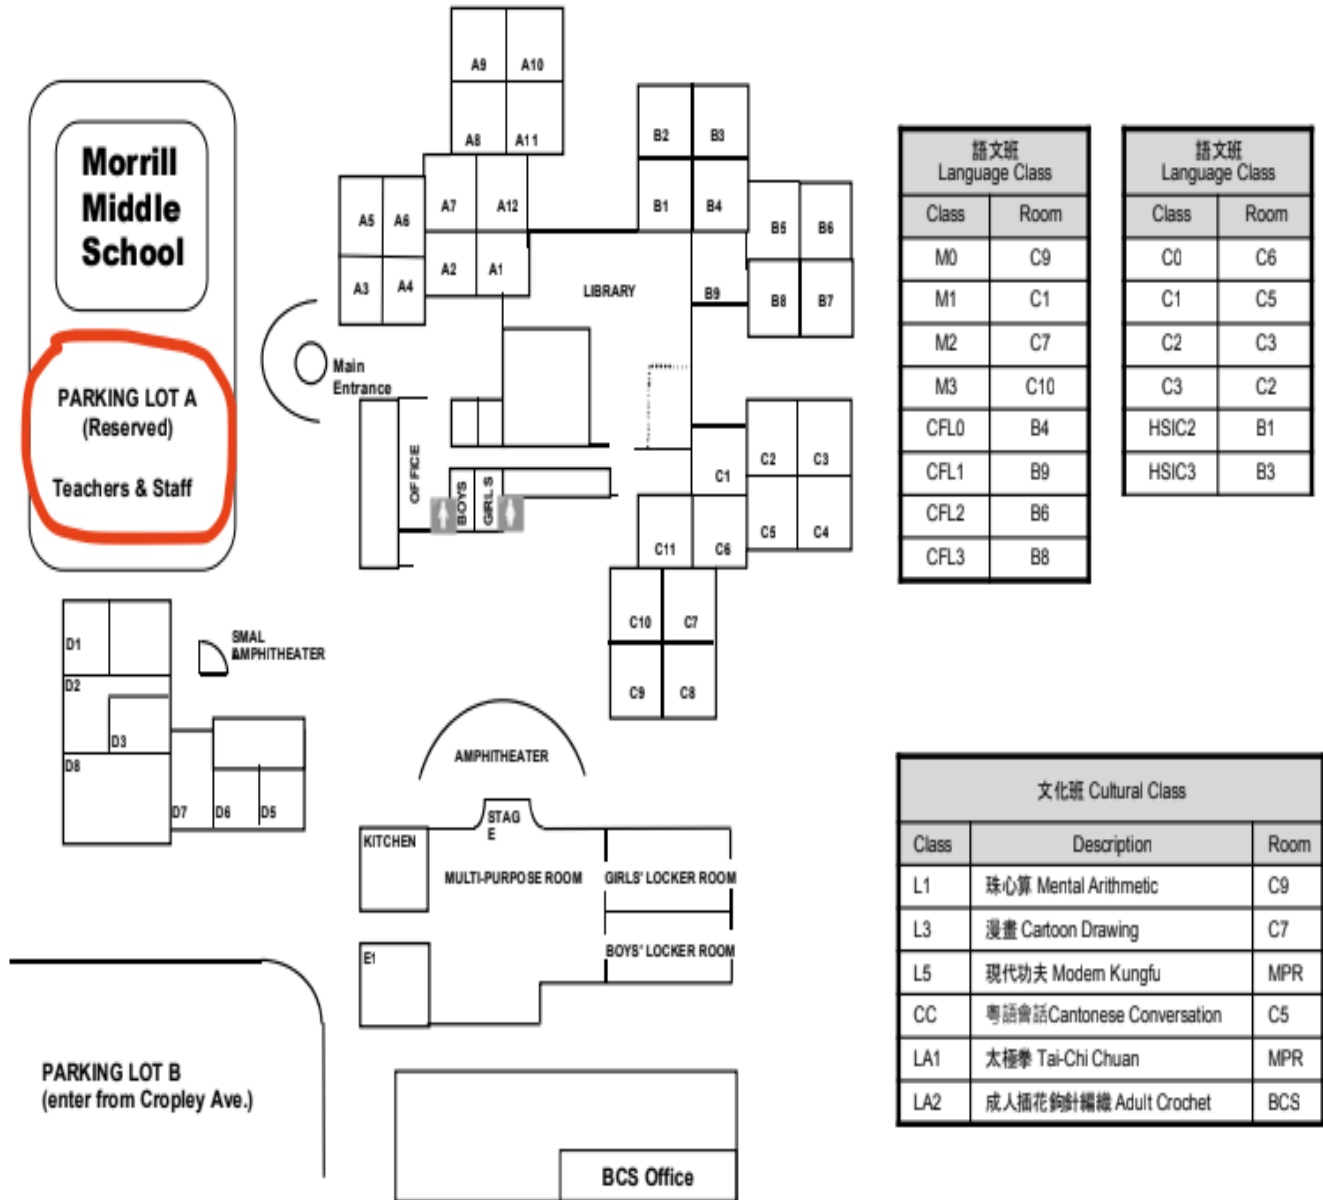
Morrill Middle School

PARKING LOT A
(Reserved)

Teachers & Staff

A9 A10
A8 A11
A7 A12
A5 A6
A3 A4
A2 A1
B2 B3
B1 B4
B5 B6
B9 B8 B7
LIBRARY
Main Entrance
OFFICE
BOYS GIRLS
C1 C2 C3
C5 C4
C11 C6
C10 C7
C9 C8
D1
D2
D3
D8
D7 D6 D5
SMAL AMPHITHEATER
AMPHITHEATER
STAG E
KITCHEN
MULTI-PURPOSE ROOM
GIRLS' LOCKER ROOM
BOYS' LOCKER ROOM
E1

PARKING LOT B
(enter from Cropley Ave.)

BCS Office

| 語文班 Language Class | |
|---|---|
| Class | Room |
| M0 | C9 |
| M1 | C1 |
| M2 | C7 |
| M3 | C10 |
| CFL0 | B4 |
| CFL1 | B9 |
| CFL2 | B6 |
| CFL3 | B8 |

| 語文班 Language Class | |
|---|---|
| Class | Room |
| C0 | C6 |
| C1 | C5 |
| C2 | C3 |
| C3 | C2 |
| HSIC2 | B1 |
| HSIC3 | B3 |

| 文化班 Cultural Class | | |
|---|---|---|
| Class | Description | Room |
| L1 | 珠心算 Mental Arithmetic | C9 |
| L3 | 漫畫 Cartoon Drawing | C7 |
| L5 | 現代功夫 Modern Kungfu | MPR |
| CC | 粵語會話Cantonese Conversation | C5 |
| LA1 | 太極拳 Tai-Chi Chuan | MPR |
| LA2 | 成人插花鉤針編織 Adult Crochet | BCS |